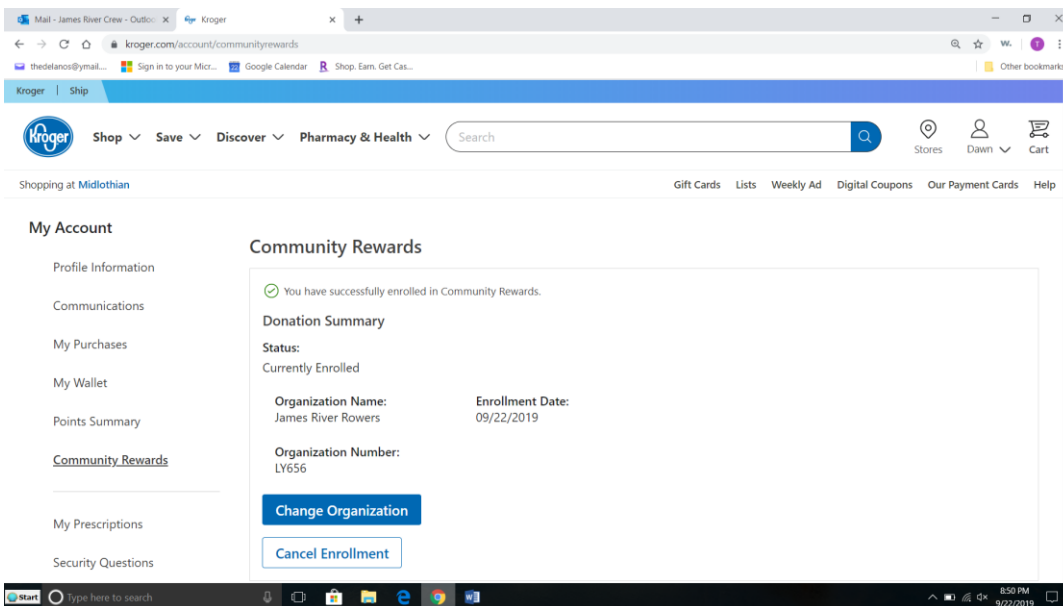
Mail - James River Crew - Outloo ×
Kroger ×
+

kroger.com/account/communityrewards

thedelanos@ymail... Sign in to your Micr... Google Calendar Shop. Earn. Get Cas... Other bookmarks

Kroger | Ship

Kroger

Shop Save Discover Pharmacy & Health

Search

Stores Dawn Cart

Shopping at Midlothian

Gift Cards Lists Weekly Ad Digital Coupons Our Payment Cards Help

My Account

Profile Information

Communications

My Purchases

My Wallet

Points Summary

Community Rewards

My Prescriptions

Security Questions

Community Rewards

You have successfully enrolled in Community Rewards.

Donation Summary

Status:
Currently Enrolled

Organization Name:
James River Rowers

Enrollment Date:
09/22/2019

Organization Number:
LY656

Change Organization

Cancel Enrollment

Start Type here to search

8:50 PM
9/22/2019